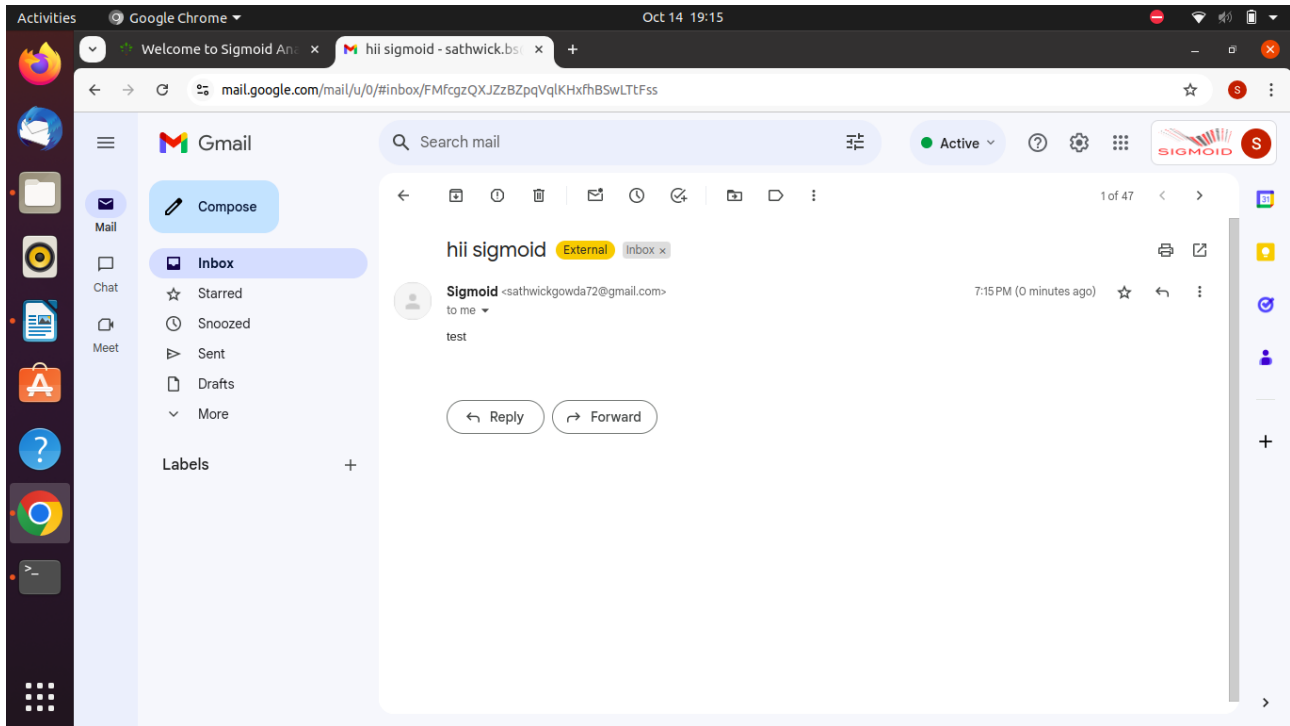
Activities Google Chrome Oct 14 19:15

Welcome to Sigmoid An ×
hii sigmoid - sathwick.bs ×
+

mail.google.com/mail/u/0/#inbox/FMfcgzQXJZzBZpqVqlKHxfhBSwLTtFss

Gmail
Search mail
Active
SIGMOID S

Mail
Chat
Meet

Compose
Inbox
Starred
Snoozed
Sent
Drafts
More

Labels +

1 of 47

hii sigmoid External Inbox ×

Sigmoid <sathwickgowda72@gmail.com>
to me
7:15 PM (0 minutes ago)

test

Reply
Forward